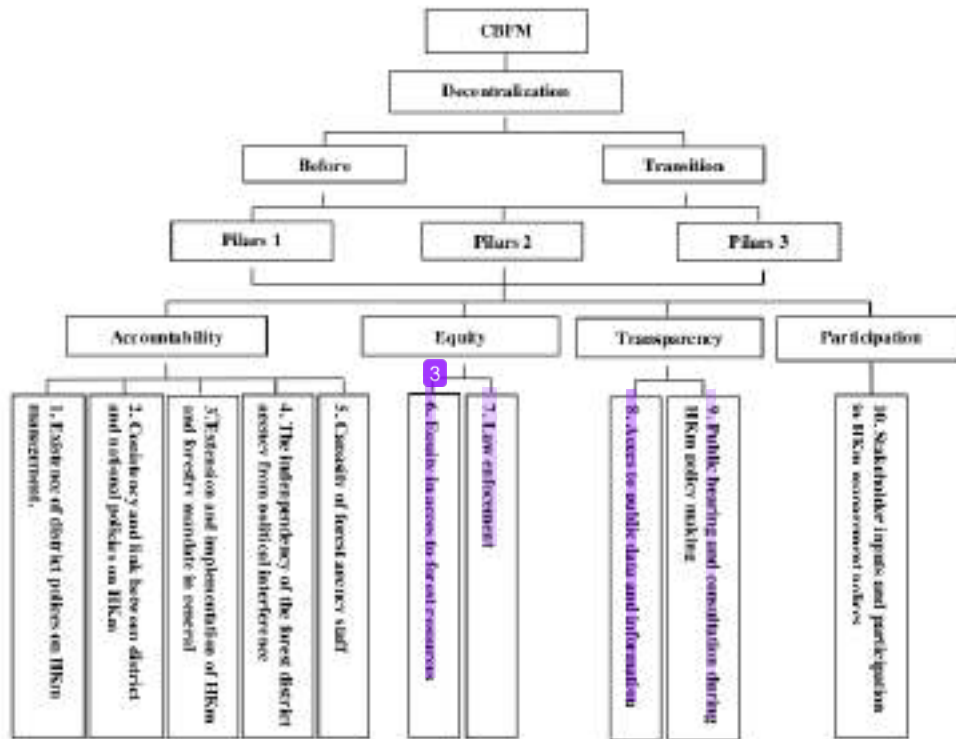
CBFM

Decentralization

Before

Transition

Pilars 1

Pilars 2

Pilars 3

Accountability

Equity

Transparency

Participation

1. Existence of district polices on HKm management.

2. Consistency and link between district and national policies on HKm

3. Extension and implementation of HKm and forestry mandate in general

4. The independency of the forest district agency from political interference

5. Capacity of forest agency staff

3

6. Equity in access to forest resources

7. Law enforcement

8. Access to public data and information

9. Public hearing and consultation during HKm policy making

10. Stakeholder inputs and participation in HKm management issues